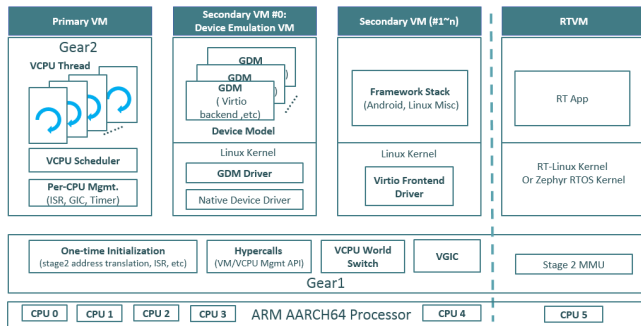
Primary VM

Gear2

VCPU Thread

VCPU Scheduler

Per-CPU Mgmt.
(ISR, GIC, Timer)

Secondary VM #0:
Device Emulation VM

GDM

GDM

GDM
(Virtio backend ,etc)

Device Model

Linux Kernel

GDM Driver

Native Device Driver

Secondary VM (#1~n)

Framework Stack
(Android, Linux Misc)

Linux Kernel

Virtio Frontend Driver

RTVM

RT App

RT-Linux Kernel
Or Zephyr RTOS Kernel

One-time Initialization
(stage2 address translation, ISR, etc)

Hypercalls
(VM/VCPU Mgmt API)

VCPU World Switch

VGIC

Stage 2 MMU

Gear1

CPU 0

CPU 1

CPU 2

CPU 3

ARM AARCH64 Processor

CPU 4

CPU 5